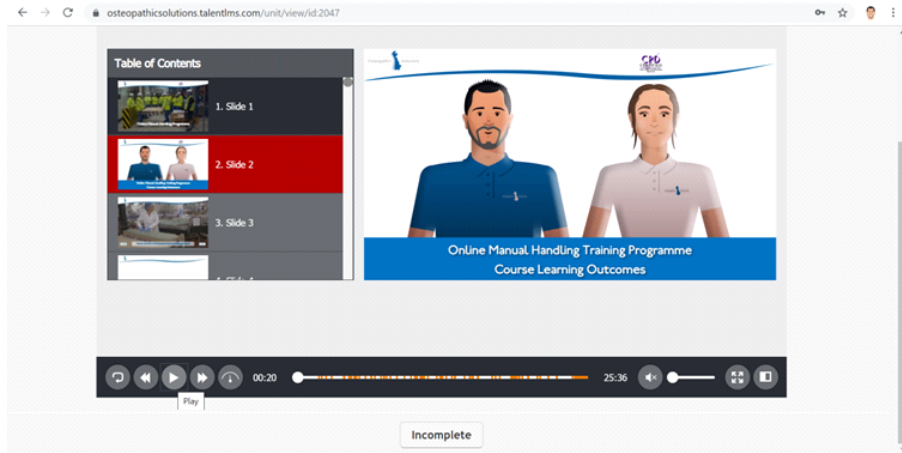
osteopathicsolutions.talentlms.com/unit/view/id:2047

Table of Contents

1. Slide 1

2. Slide 2

3. Slide 3

CPD

Online Manual Handling Training Programme
Course Learning Outcomes

00:20

25:36

Play

Incomplete